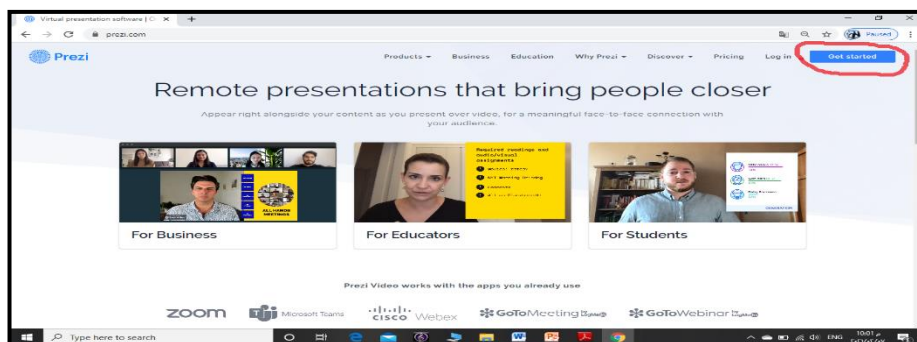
Virtual presentation software | ×
prezi.com
Paused

Prezi
Products ▾ Business Education Why Prezi ▾ Discover ▾ Pricing Log in Get started

Remote presentations that bring people closer

Appear right alongside your content as you present over video, for a meaningful face-to-face connection with your audience.

Required readings and audio/visual assignments

ALL-HANDS MEETINGS

For Business
For Educators
For Students

Prezi Video works with the apps you already use

zoom Microsoft Teams cisco Webex GoToMeeting GoToWebinar

Type here to search
ENG 10:01